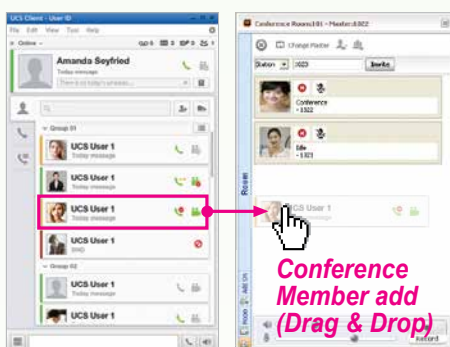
UCS Client - User ID
File Edit View Tool Help
Online
Amanda Seyfried
Today message
There is no today's message
Group 01
UCS User 1
Today message
UCS User 1
Today message
UCS User 1
Today message
UCS User 1
DND
Group 02
UCS User 1
Today message

Conference Room:101 - Master:0322
Change Master
Station 0323 Invite
Conference
- 0322
Idle
- 0321
UCS User 1
Room
Add Us
Conference Member add (Drag & Drop)
Record